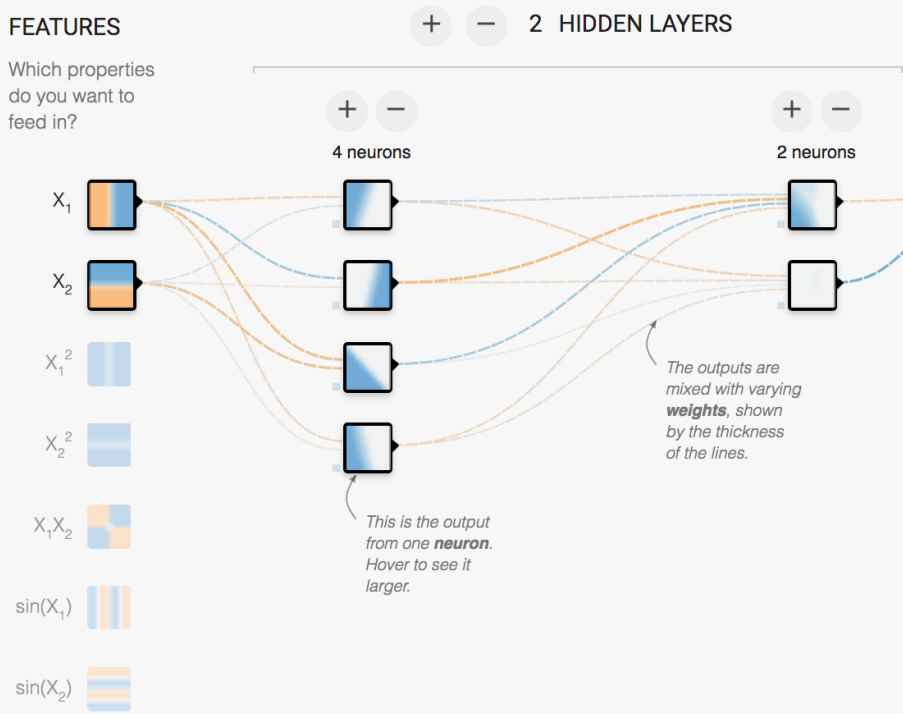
FEATURES

Which properties do you want to feed in?

+ − 2 HIDDEN LAYERS

+ −

4 neurons

+ −

2 neurons

$X_1$

$X_2$

$X_1^2$

$X_2^2$

$X_1X_2$

$\sin(X_1)$

$\sin(X_2)$

The outputs are mixed with varying **weights**, shown by the thickness of the lines.

This is the output from one **neuron**. Hover to see it larger.